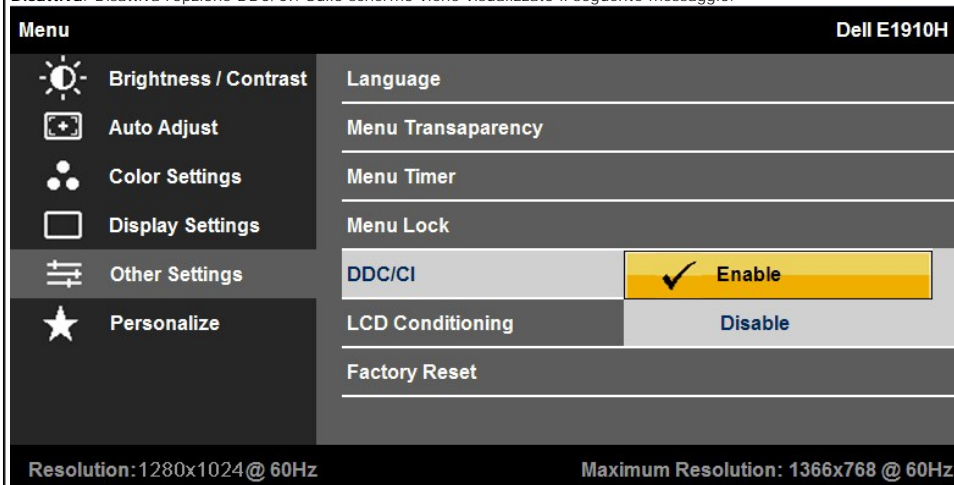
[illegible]

Menu

Dell E1910H

Brightness / Contrast

Auto Adjust

Color Settings

Display Settings

Other Settings

Personalize

Language

Menu Transaparency

Menu Timer

Menu Lock

DDC/CI

Enable

LCD Conditioning

Disable

Factory Reset

Resolution:1280x1024@ 60Hz

Maximum Resolution: 1366x768 @ 60Hz